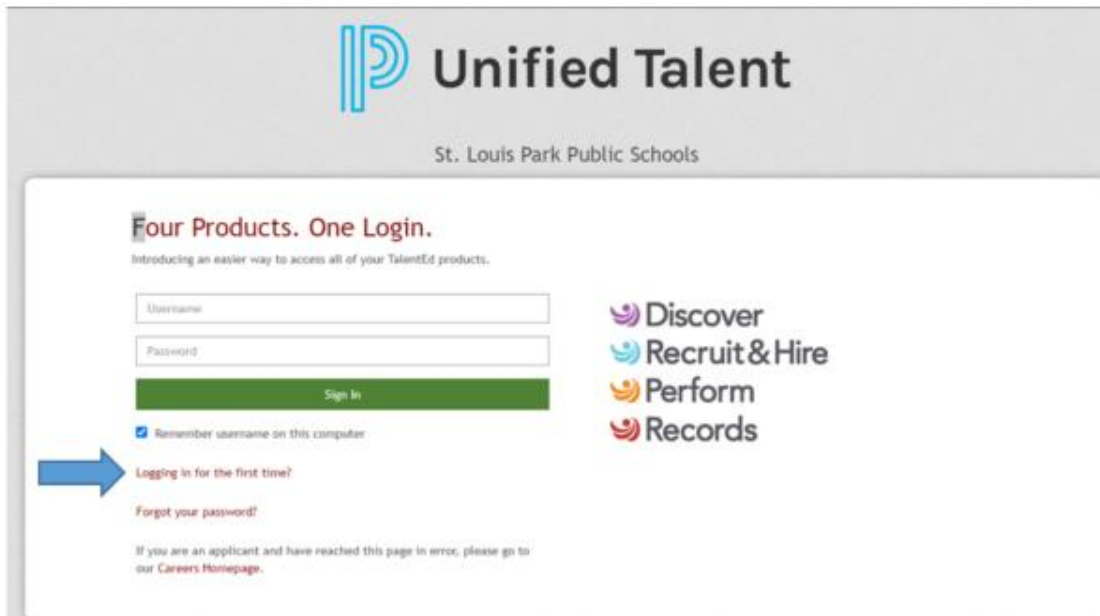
Unified Talent

St. Louis Park Public Schools

Four Products. One Login.

Introducing an easier way to access all of your TalentEd products.

Username

Password

Sign In

Remember username on this computer

Logging in for the first time?

Forgot your password?

If you are an applicant and have reached this page in error, please go to our Careers Homepage.

Discover
Recruit&Hire
Perform
Records